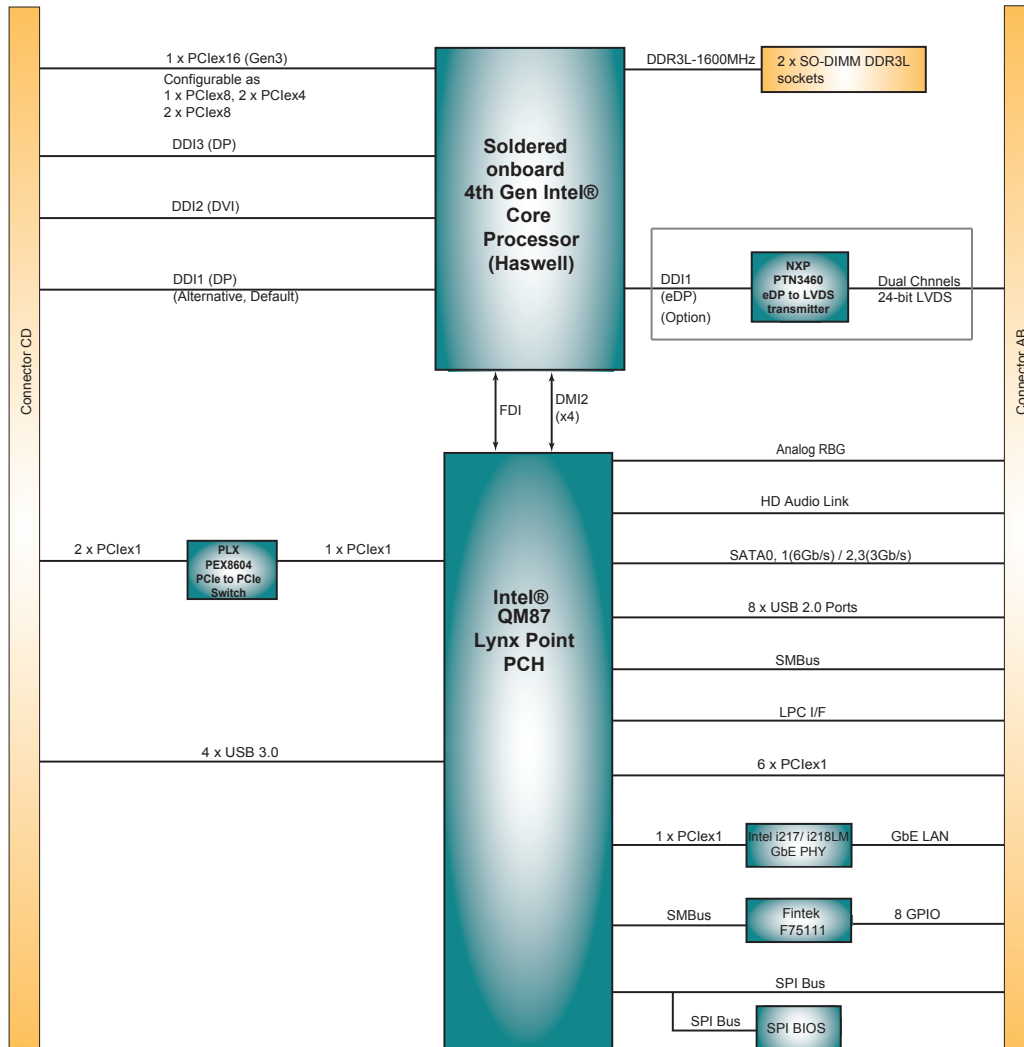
Connector CD

1 x PCIex16 (Gen3)
Configurable as
1 x PCIex8, 2 x PCIex4
2 x PCIex8

DDI3 (DP)

DDI2 (DVI)

DDI1 (DP)
(Alternative, Default)

Soldered onboard 4th Gen Intel® Core Processor (Haswell)

DDR3L-1600MHz

2 x SO-DIMM DDR3L sockets

DDI1
(eDP)
(Option)

NXP
PTN3460
eDP to LVDS
transmitter

Dual Chnnels
24-bit LVDS

Connector AB

FDI

DMI2
(x4)

Analog RBG

HD Audio Link

2 x PCIex1

PLX
PEX8604
PCIe to PCIe
Switch

1 x PCIex1

SATA0, 1(6Gb/s) / 2,3(3Gb/s)

Intel®
QM87
Lynx Point
PCH

8 x USB 2.0 Ports

SMBus

LPC I/F

4 x USB 3.0

6 x PCIex1

1 x PCIex1

Intel i217/ i218LM
GbE PHY

GbE LAN

SMBus

Fintek
F75111

8 GPIO

SPI Bus

SPI Bus

SPI BIOS